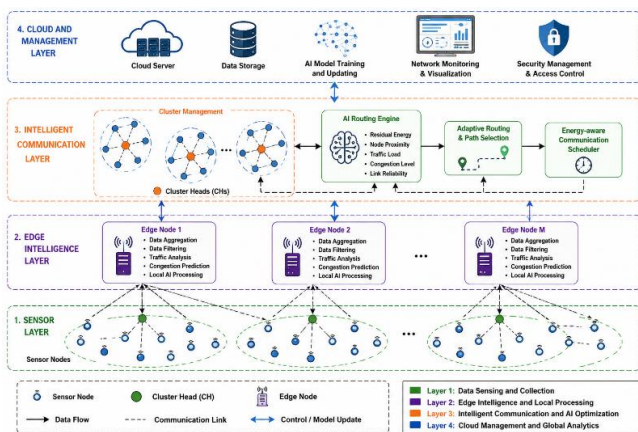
4. CLOUD AND MANAGEMENT LAYER

Cloud Server

Data Storage

AI Model Training and Updating

Network Monitoring & Visualization

Security Management & Access Control

3. INTELLIGENT COMMUNICATION LAYER

Cluster Management

Cluster Heads (CHs)

AI Routing Engine
• Residual Energy
• Node Proximity
• Traffic Load
• Congestion Level
• Link Reliability

Adaptive Routing & Path Selection

Energy-aware Communication Scheduler

2. EDGE INTELLIGENCE LAYER

Edge Node 1
• Data Aggregation
• Data Filtering
• Traffic Analysis
• Congestion Prediction
• Local AI Processing

Edge Node 2
• Data Aggregation
• Data Filtering
• Traffic Analysis
• Congestion Prediction
• Local AI Processing

Edge Node M
• Data Aggregation
• Data Filtering
• Traffic Analysis
• Congestion Prediction
• Local AI Processing

1. SENSOR LAYER

Sensor Nodes

Sensor Node
Cluster Head (CH)
Edge Node
Data Flow
Communication Link
Control / Model Update

Layer 1: Data Sensing and Collection
Layer 2: Edge Intelligence and Local Processing
Layer 3: Intelligent Communication and AI Optimization
Layer 4: Cloud Management and Global Analytics